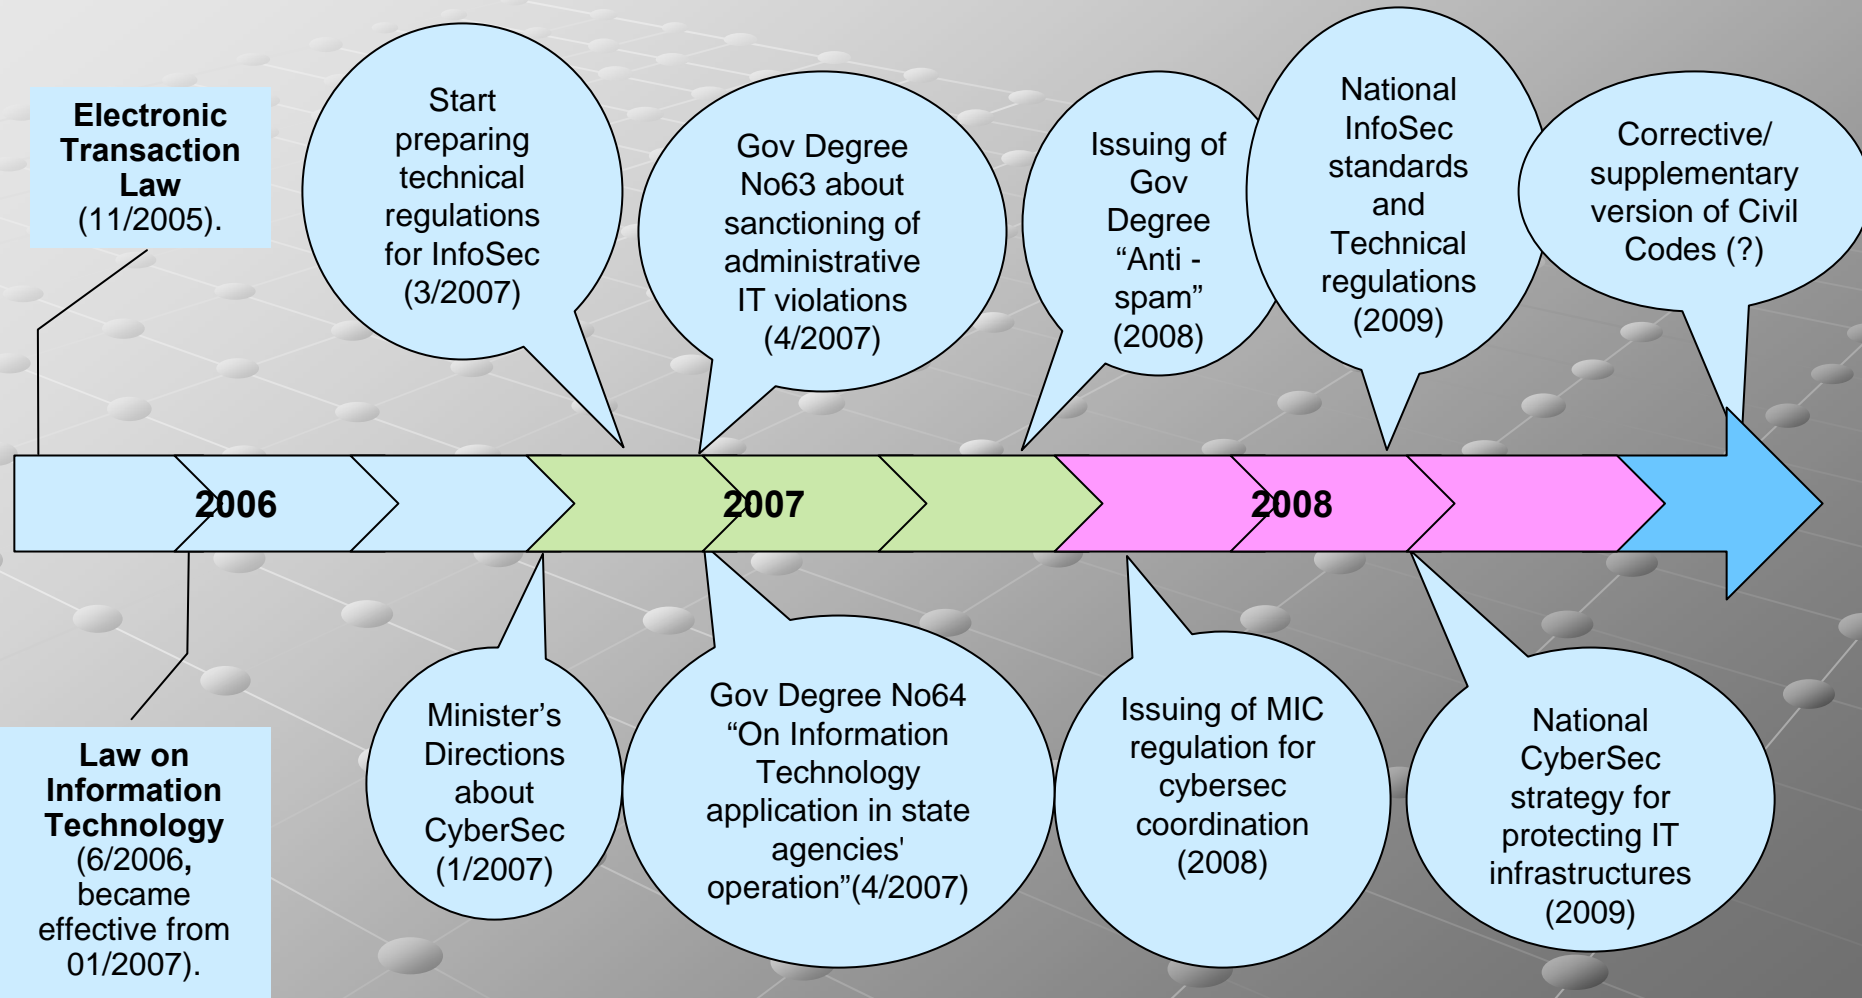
Electronic Transaction Law (11/2005).

Start preparing technical regulations for InfoSec (3/2007)

Gov Degree No63 about sanctioning of administrative IT violations (4/2007)

Issuing of Gov Degree “Anti - spam” (2008)

National InfoSec standards and Technical regulations (2009)

Corrective/ supplementary version of Civil Codes (?)

2006

2007

2008

Law on Information Technology (6/2006, became effective from 01/2007).

Minister’s Directions about CyberSec (1/2007)

Gov Degree No64 “On Information Technology application in state agencies' operation”(4/2007)

Issuing of MIC regulation for cybersec coordination (2008)

National CyberSec strategy for protecting IT infrastructures (2009)